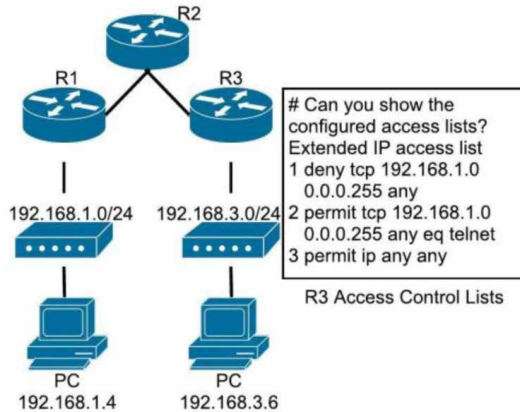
R2

R1

R3

192.168.1.0/24

192.168.3.0/24

PC
192.168.1.4

PC
192.168.3.6

# Can you show the configured access lists?
Extended IP access list
1 deny tcp 192.168.1.0 0.0.0.255 any
2 permit tcp 192.168.1.0 0.0.0.255 any eq telnet
3 permit ip any any

R3 Access Control Lists